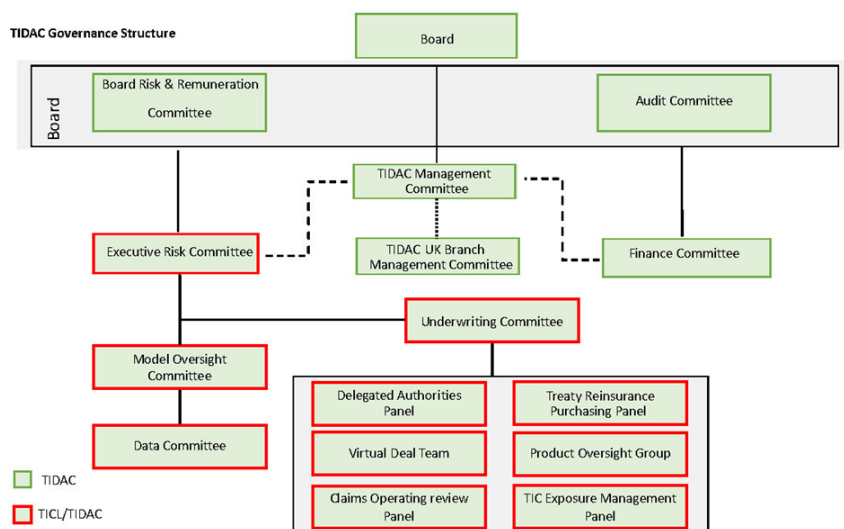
TIDAC Governance Structure

Board

Board

Board Risk & Remuneration Committee

Audit Committee

TIDAC Management Committee

Executive Risk Committee

TIDAC UK Branch Management Committee

Finance Committee

Underwriting Committee

Model Oversight Committee

Data Committee

Delegated Authorities Panel

Treaty Reinsurance Purchasing Panel

Virtual Deal Team

Product Oversight Group

Claims Operating review Panel

TIC Exposure Management Panel

TIDAC

TICL/TIDAC